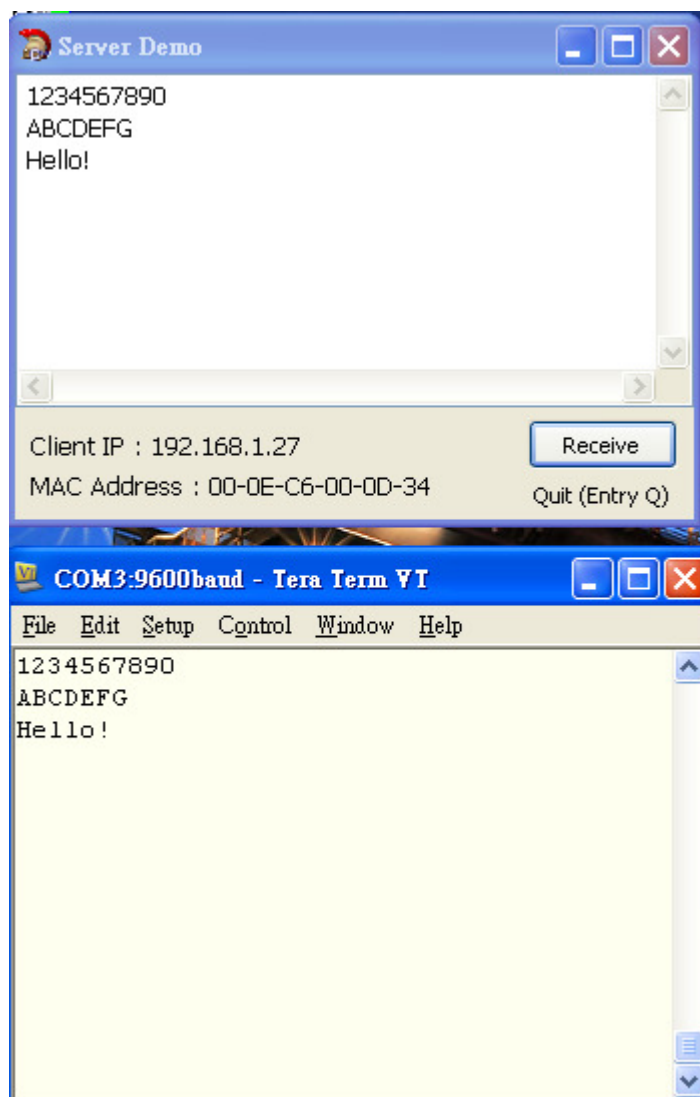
Server Demo

1234567890
ABCDEFG
Hello!

Client IP : 192.168.1.27
MAC Address : 00-0E-C6-00-0D-34

Receive
Quit (Entry Q)

COM3:9600baud - Tera Term VT

File Edit Setup Control Window Help

1234567890
ABCDEFG
Hello!